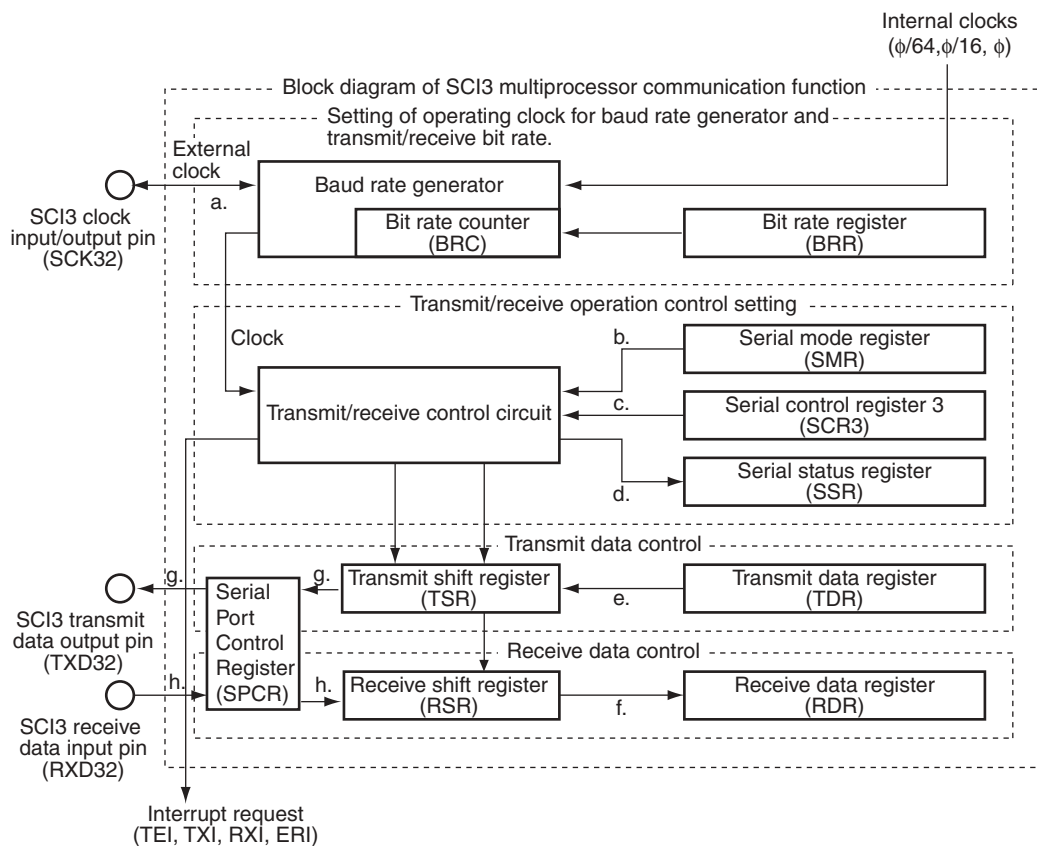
Internal clocks ($\phi$/64,$\phi$/16, $\phi$)

Block diagram of SCI3 multiprocessor communication function

Setting of operating clock for baud rate generator and transmit/receive bit rate.

External clock

a.

SCI3 clock input/output pin (SCK32)

Baud rate generator

Bit rate counter (BRC)

Bit rate register (BRR)

Transmit/receive operation control setting

Clock

b.

Serial mode register (SMR)

Transmit/receive control circuit

c.

Serial control register 3 (SCR3)

Serial status register (SSR)

d.

Transmit data control

g.

Serial Port Control Register (SPCR)

g.

Transmit shift register (TSR)

e.

Transmit data register (TDR)

SCI3 transmit data output pin (TXD32)

Receive data control

h.

h.

Receive shift register (RSR)

f.

Receive data register (RDR)

SCI3 receive data input pin (RXD32)

Interrupt request (TEI, TXI, RXI, ERI)